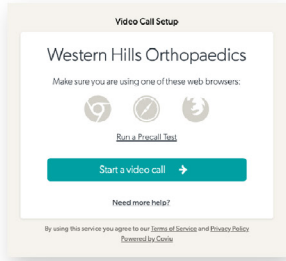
Video Call Setup

Western Hills Orthopaedics

Make sure you are using one of these web browsers:

Run a Precall Test

Start a video call

Need more help?

By using this service you agree to our Terms of Service and Privacy Policy
Powered by Coviu